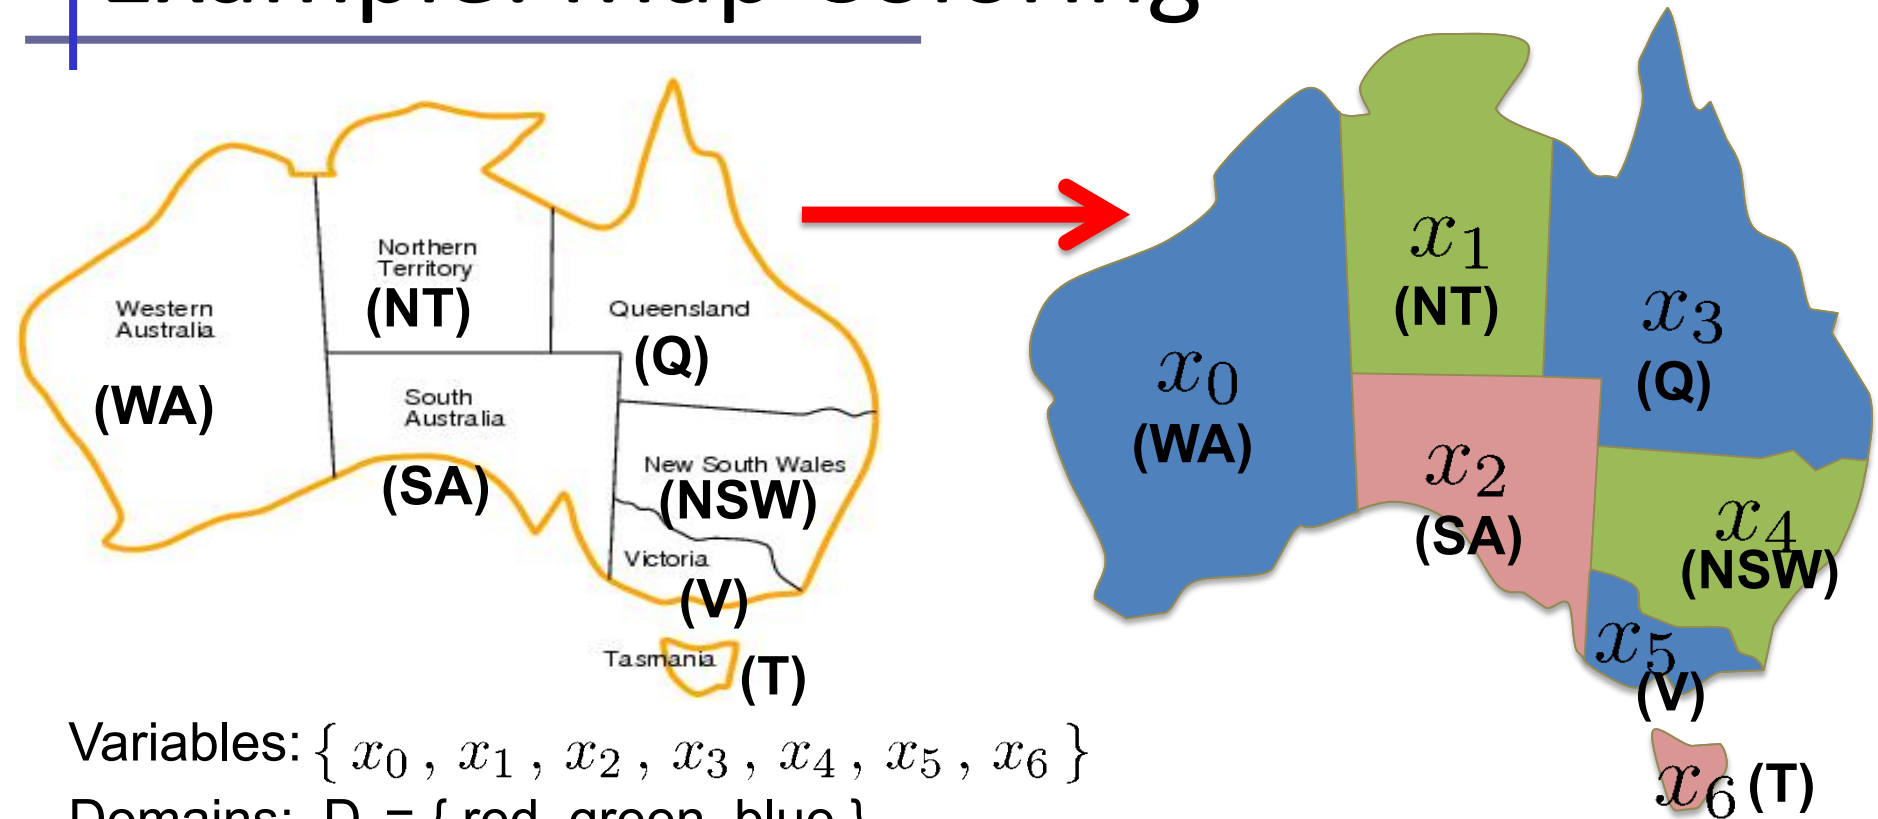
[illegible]

Northern Territory
(NT)

Western Australia
(WA)

Queensland
(Q)

South Australia
(SA)

New South Wales
(NSW)

Victoria
(V)

Tasmania
(T)

$x_1$
(NT)

$x_3$
(Q)

$x_0$
(WA)

$x_2$
(SA)

$x_4$
(NSW)

$x_5$
(V)

$x_6$ (T)

Variables: $\{ x_0 , x_1 , x_2 , x_3 , x_4 , x_5 , x_6 \}$

Domains: D = { red, green, blue }